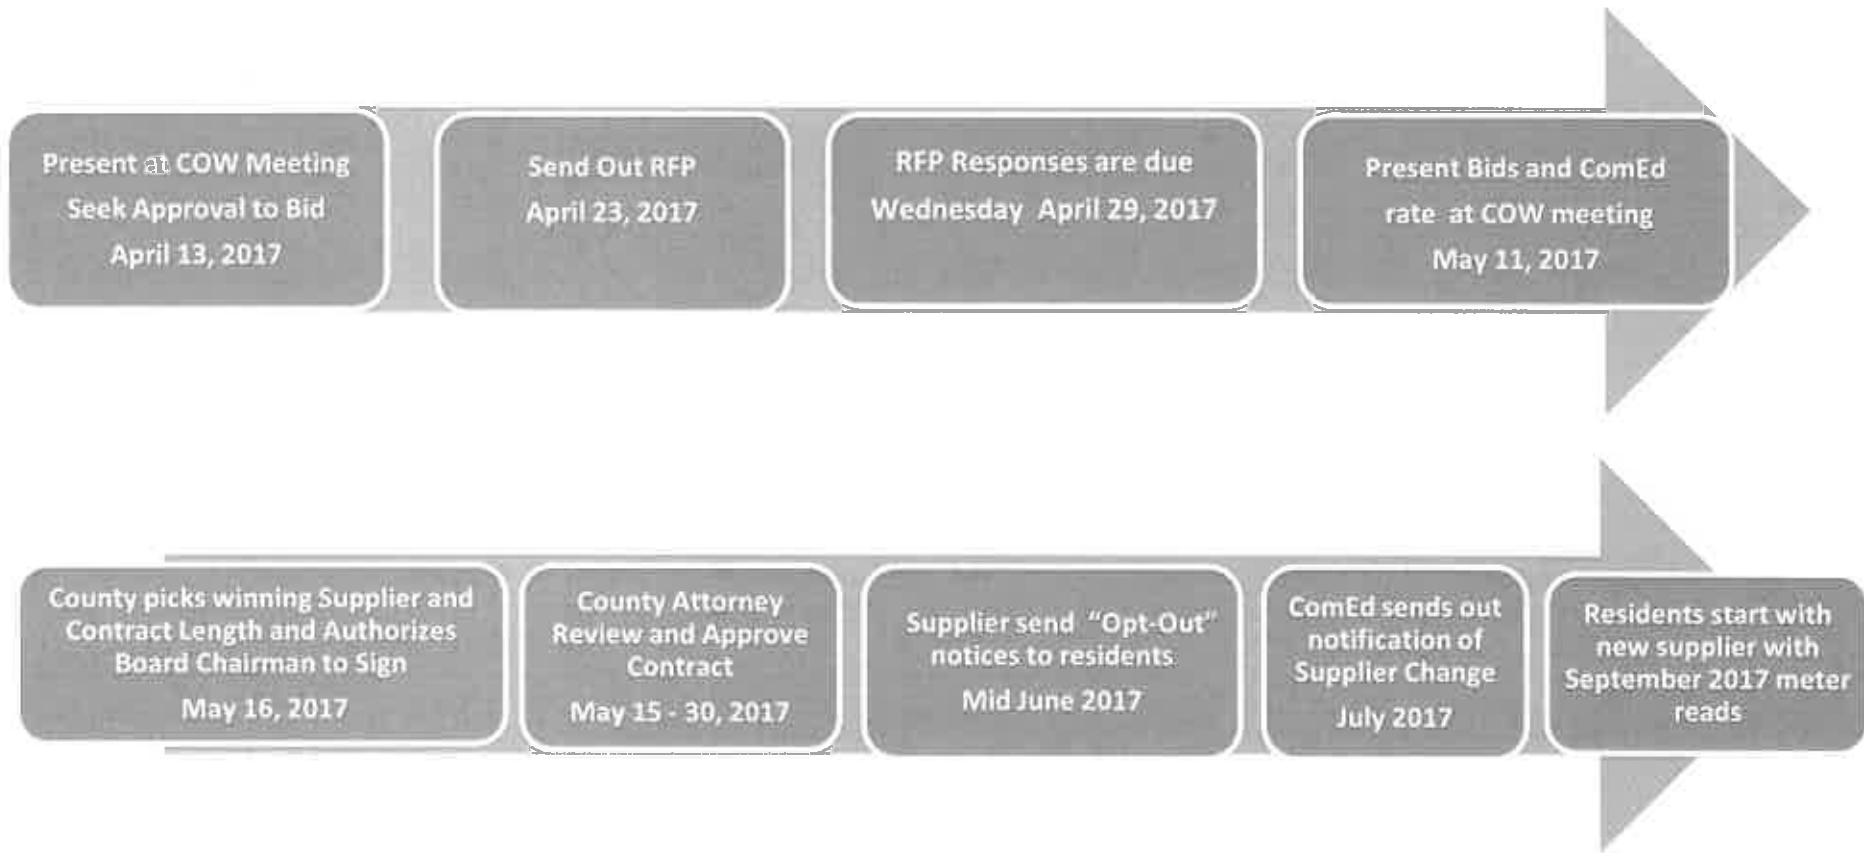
Present at COW Meeting
Seek Approval to Bid
April 13, 2017

Send Out RFP
April 23, 2017

RFP Responses are due
Wednesday April 29, 2017

Present Bids and ComEd rate at COW meeting
May 11, 2017

County picks winning Supplier and Contract Length and Authorizes Board Chairman to Sign
May 16, 2017

County Attorney Review and Approve Contract
May 15 - 30, 2017

Supplier send "Opt-Out" notices to residents
Mid June 2017

ComEd sends out notification of Supplier Change
July 2017

Residents start with new supplier with September 2017 meter reads